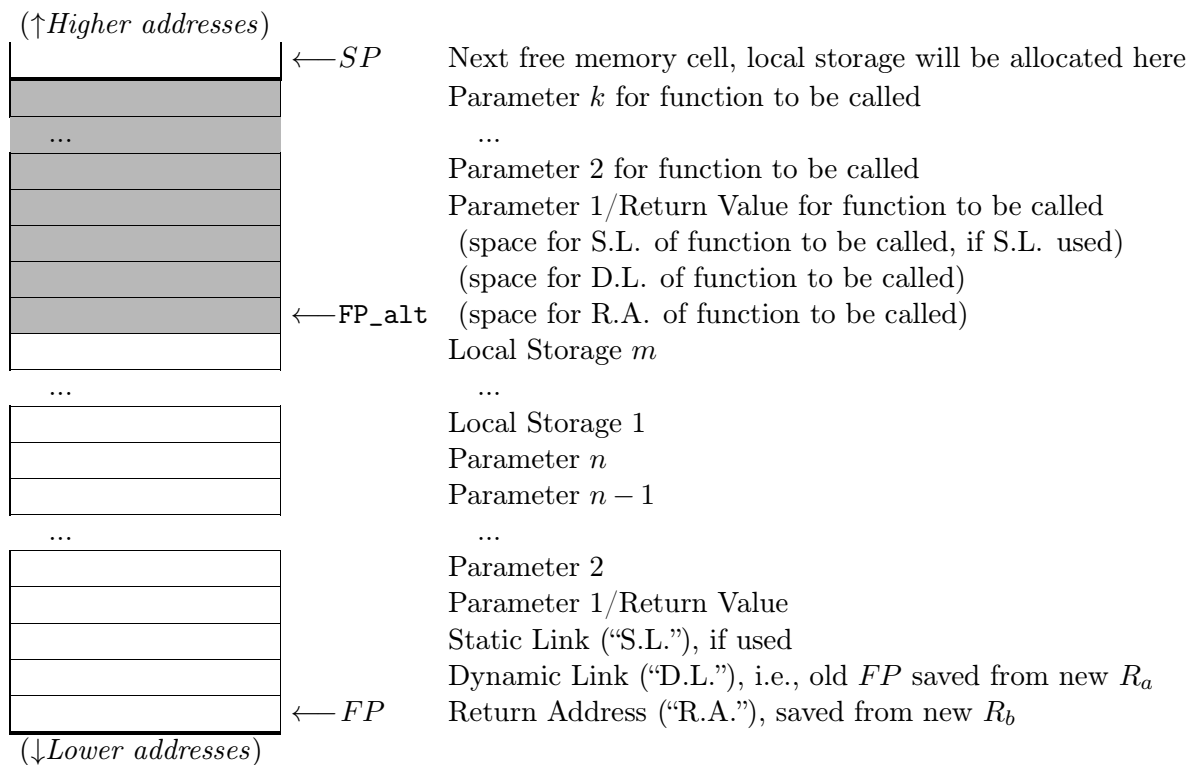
($\uparrow$*Higher addresses*)

... $\longleftarrow SP$ Next free memory cell, local storage will be allocated here

Parameter $k$ for function to be called

...

...

Parameter 2 for function to be called

Parameter 1/Return Value for function to be called

(space for S.L. of function to be called, if S.L. used)

(space for D.L. of function to be called)

$\longleftarrow$ FP_alt (space for R.A. of function to be called)

Local Storage $m$

...

...

Local Storage 1

Parameter $n$

Parameter $n-1$

...

...

Parameter 2

Parameter 1/Return Value

Static Link ("S.L."), if used

Dynamic Link ("D.L."), i.e., old $FP$ saved from new $R_a$

$\longleftarrow FP$ Return Address ("R.A."), saved from new $R_b$

($\downarrow$*Lower addresses*)